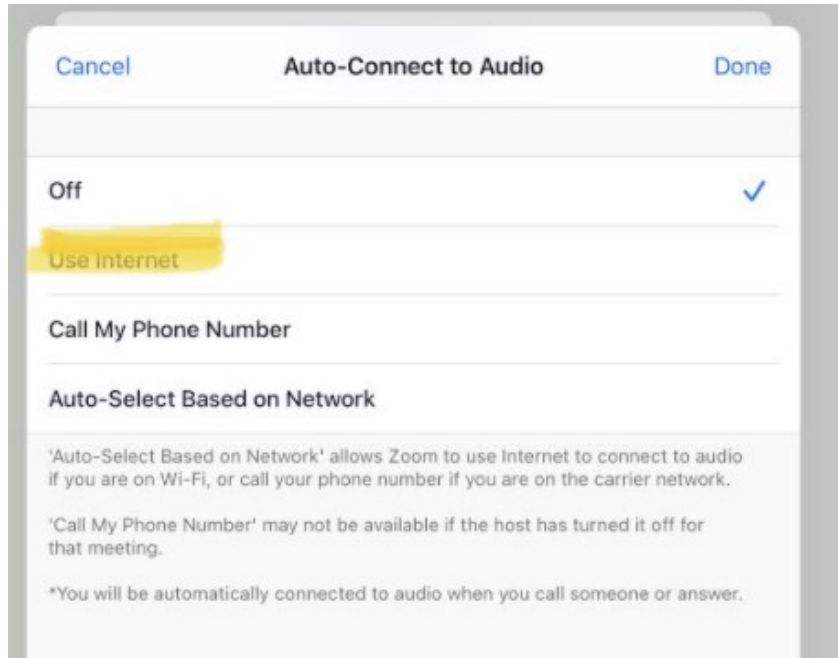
Cancel

Auto-Connect to Audio

Done

Off

Use Internet

Call My Phone Number

Auto-Select Based on Network

'Auto-Select Based on Network' allows Zoom to use Internet to connect to audio if you are on Wi-Fi, or call your phone number if you are on the carrier network.

'Call My Phone Number' may not be available if the host has turned it off for that meeting.

*You will be automatically connected to audio when you call someone or answer.